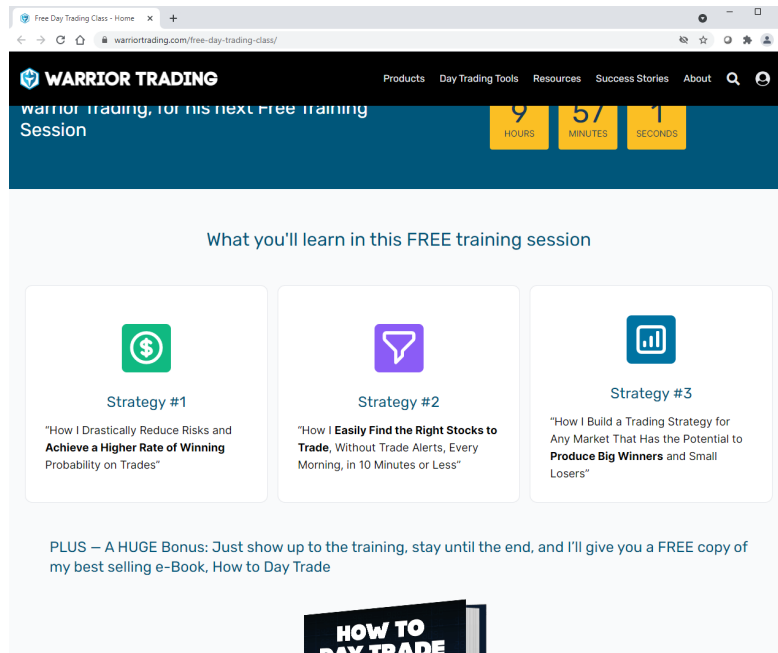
Free Day Trading Class - Home

warriortrading.com/free-day-trading-class/

WARRIOR TRADING

Products Day Trading Tools Resources Success Stories About

Warrior Trading, for his next Free Training Session

9 HOURS 57 MINUTES 1 SECONDS

What you'll learn in this FREE training session

Strategy #1

"How I Drastically Reduce Risks and **Achieve a Higher Rate of Winning** Probability on Trades"

Strategy #2

"How I **Easily Find the Right Stocks to Trade**, Without Trade Alerts, Every Morning, in 10 Minutes or Less"

Strategy #3

"How I Build a Trading Strategy for Any Market That Has the Potential to **Produce Big Winners** and Small Losers"

PLUS — A HUGE Bonus: Just show up to the training, stay until the end, and I'll give you a FREE copy of my best selling e-Book, How to Day Trade

HOW TO DAY TRADE